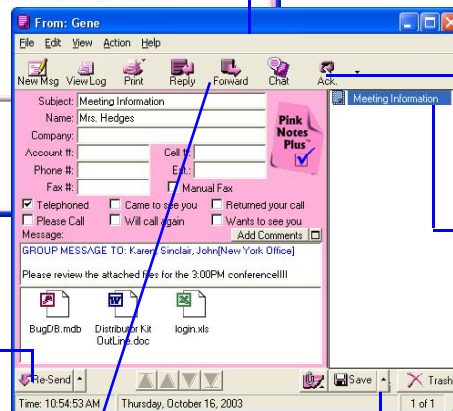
From: Gene

File Edit View Action Help

New Msg View Log Print Reply Forward Chat Ack.

Meeting Information

Subject: Meeting Information
Name: Mrs. Hedges
Company:
Account #:
Cell #:
Phone #:
Ext.:
Fax #:
Manual Fax

Pink Notes Plus

Telephoned
Came to see you
Returned your call
Please Call
Will call again
Wants to see you

Message:
Add Comments

GROUP MESSAGE TO: Karen, Sinclair, John[New York Office]

Please review the attached files for the 3:00PM conference!!!!

BugDB.mdb
Distributor Kit OutLine.doc
login.xls

Re-Send
Save
Trash

Time: 10:54:53 AM
Thursday, October 16, 2003
1 of 1